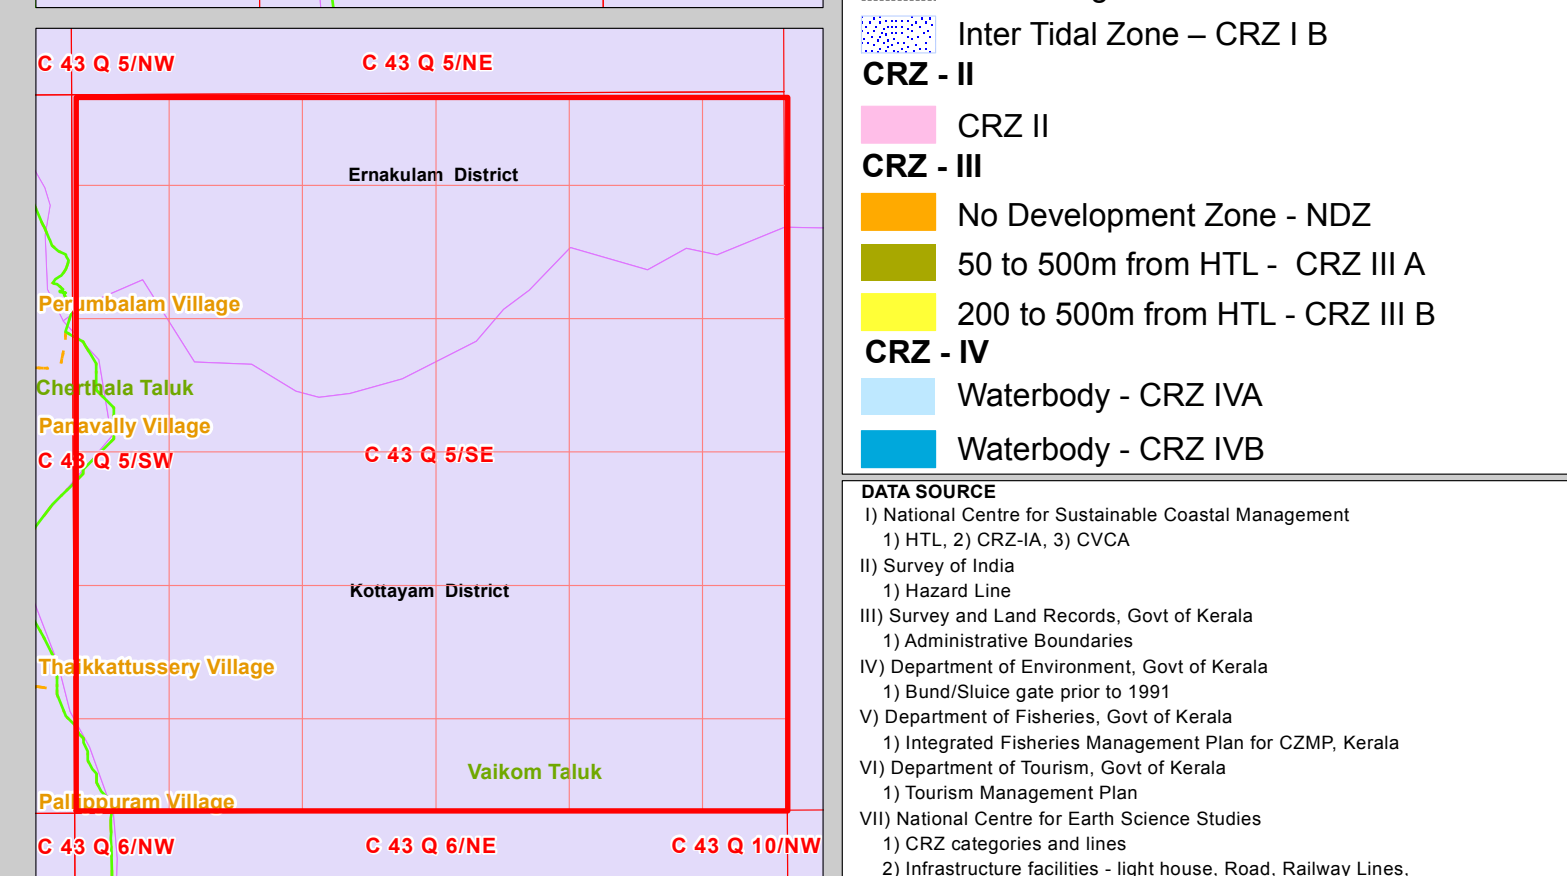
C 43 Q 5/NW
C 43 Q 5/NE
Ernakulam District
Perumbalam Village
Cherthala Taluk
Panavally Village
C 43 Q 5/SW
C 43 Q 5/SE
Kottayam District
Thaikkattussery Village
Vaikom Taluk
Pallippuram Village
C 43 Q 6/NW
C 43 Q 6/NE
C 43 Q 10/NW

Inter Tidal Zone – CRZ I B
CRZ - II
CRZ II
CRZ - III
No Development Zone - NDZ
50 to 500m from HTL - CRZ III A
200 to 500m from HTL - CRZ III B
CRZ - IV
Waterbody - CRZ IVA
Waterbody - CRZ IVB

DATA SOURCE
I) National Centre for Sustainable Coastal Management
1) HTL, 2) CRZ-IA, 3) CVCA
II) Survey of India
1) Hazard Line
III) Survey and Land Records, Govt of Kerala
1) Administrative Boundaries
IV) Department of Environment, Govt of Kerala
1) Bund/Sluice gate prior to 1991
V) Department of Fisheries, Govt of Kerala
1) Integrated Fisheries Management Plan for CZMP, Kerala
VI) Department of Tourism, Govt of Kerala
1) Tourism Management Plan
VII) National Centre for Earth Science Studies
1) CRZ categories and lines
2) Infrastructure facilities - light house, Road, Railway Lines,